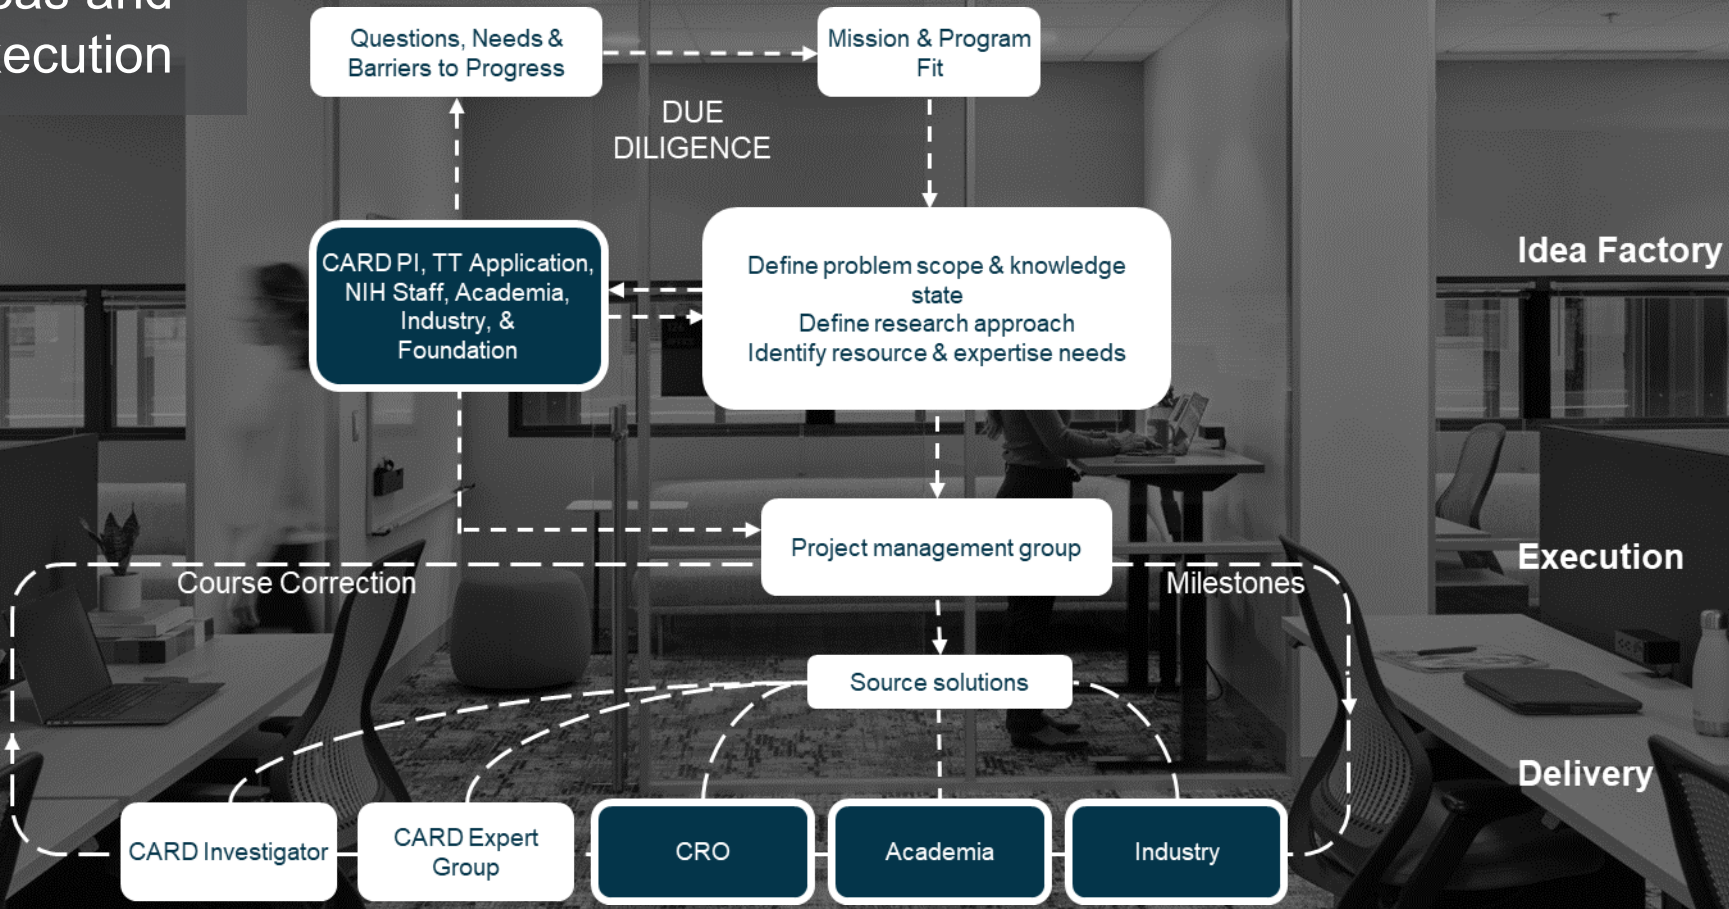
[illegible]
ecution

Questions, Needs & Barriers to Progress

Mission & Program Fit

DUE DILIGENCE

CARD PI, TT Application, NIH Staff, Academia, Industry, & Foundation

Define problem scope & knowledge state
Define research approach
Identify resource & expertise needs

Idea Factory

Project management group

Course Correction

Milestones

Execution

Source solutions

Delivery

CARD Investigator

CARD Expert Group

CRO

Academia

Industry